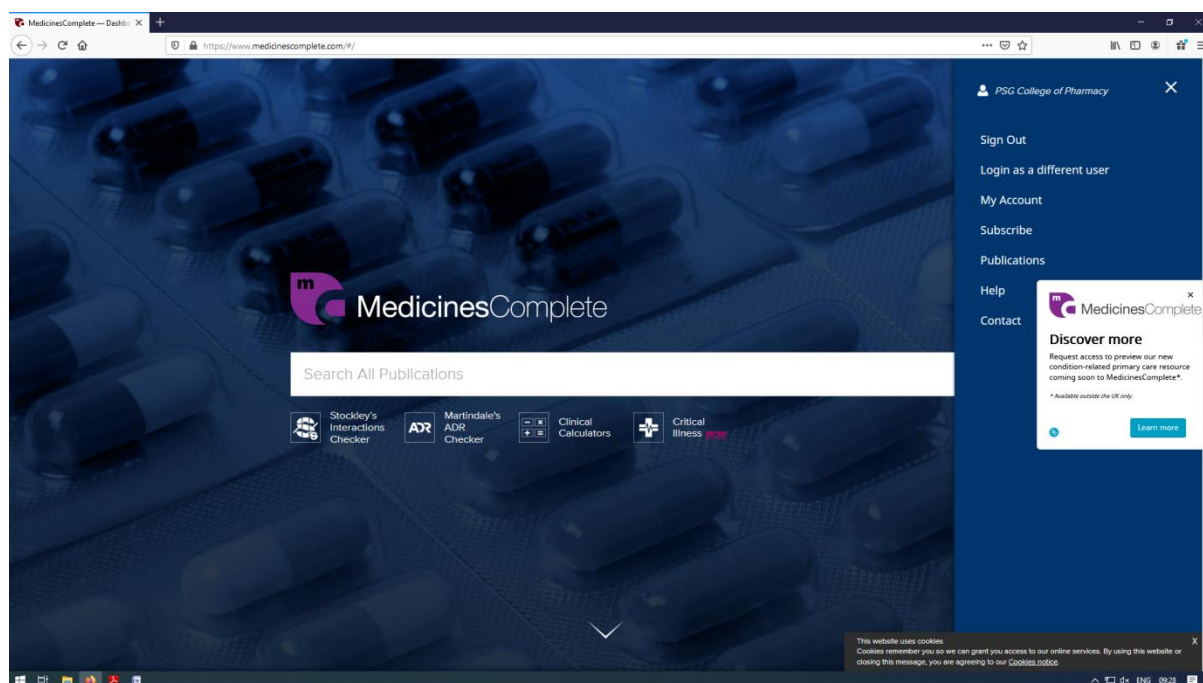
MedicinesComplete — Dashb ×
+
https://www.medicinescomplete.com/#/

PSG College of Pharmacy
×
Sign Out
Login as a different user
My Account
Subscribe
Publications
Help
Contact

MedicinesComplete

Search All Publications

Stockley's Interactions Checker
ADR Martindale's ADR Checker
Clinical Calculators
Critical Illness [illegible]

×
MedicinesComplete
Discover more
Request access to preview our new condition-related primary care resource coming soon to MedicinesComplete*.
* Available outside the UK only.
Learn more

This website uses cookies
X
Cookies remember you so we can grant you access to our online services. By using this website or closing this message, you are agreeing to our Cookies notice.

ENG 09:28